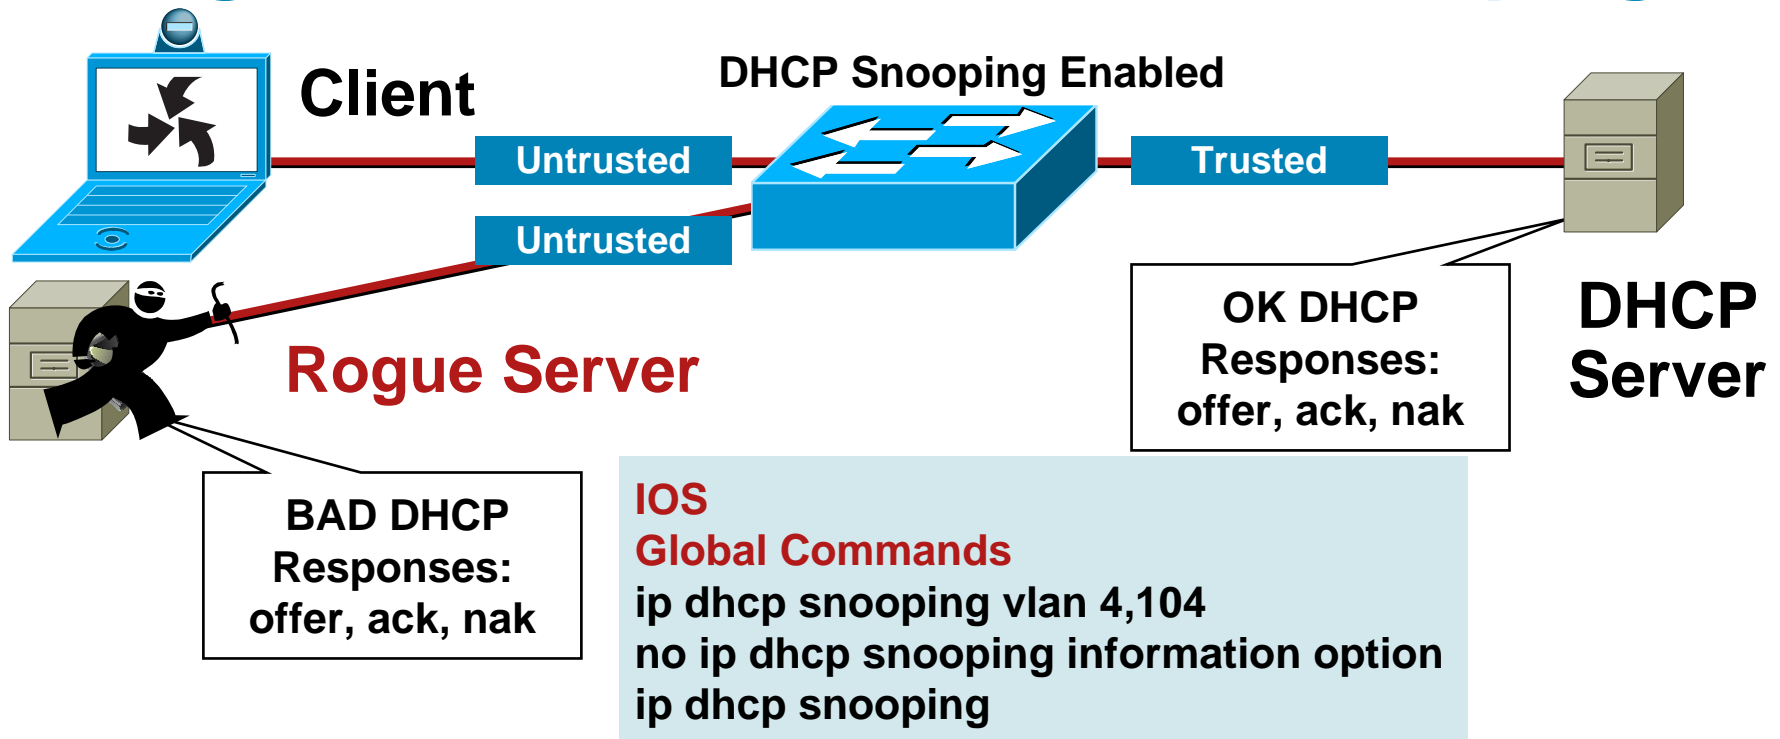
Client

DHCP Snooping Enabled

Untrusted

Trusted

Untrusted

Rogue Server

OK DHCP Responses: offer, ack, nak

DHCP Server

BAD DHCP Responses: offer, ack, nak

IOS
Global Commands
ip dhcp snooping vlan 4,104
no ip dhcp snooping information option
ip dhcp snooping